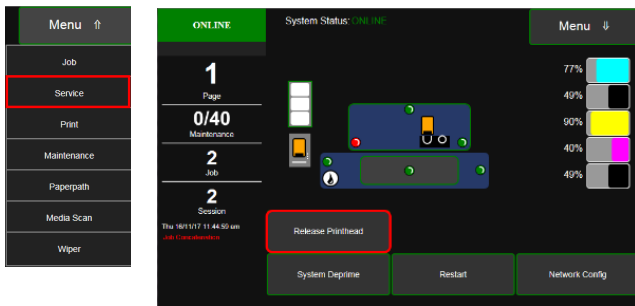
Menu ⇑
Job
Service
Print
Maintenance
Paperpath
Media Scan
Wiper

ONLINE
System Status: ONLINE
Menu ⇓

1
Page
0/40
Maintenance
2
Job
2
Session
Thu 16/11/17 11:44:50 am
Job Commenced

77%
49%
90%
40%
49%

Release Printhead
System Deprime
Restart
Network Config